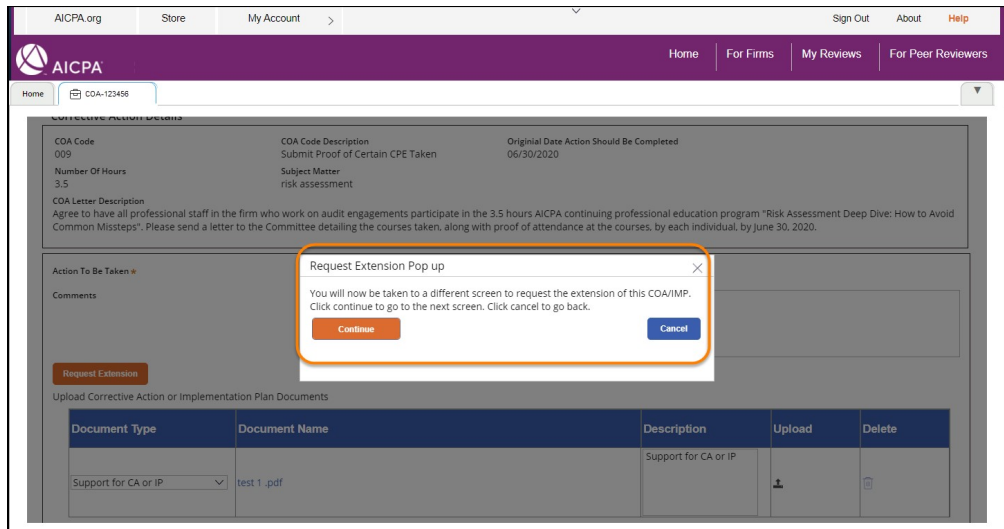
AICPA.org Store My Account > Sign Out About Help

AICPA

Home For Firms My Reviews For Peer Reviewers

Home COA-123456

Corrective Action Details

COA Code
009

COA Code Description
Submit Proof of Certain CPE Taken

Originial Date Action Should Be Completed
06/30/2020

Number Of Hours
3.5

Subject Matter
risk assessment

COA Letter Description
Agree to have all professional staff in the firm who work on audit engagements participate in the 3.5 hours AICPA continuing professional education program "Risk Assessment Deep Dive: How to Avoid Common Missteps". Please send a letter to the Committee detailing the courses taken, along with proof of attendance at the courses, by each individual, by June 30, 2020.

Action To Be Taken *

Comments

Request Extension Pop up

You will now be taken to a different screen to request the extension of this COA/IMP. Click continue to go to the next screen. Click cancel to go back.

Continue

Cancel

Request Extension

Upload Corrective Action or Implementation Plan Documents

| Document Type | Document Name | Description | Upload | Delete |
|---|---|---|---|---|
| Support for CA or IP | test 1 .pdf | Support for CA or IP | | |